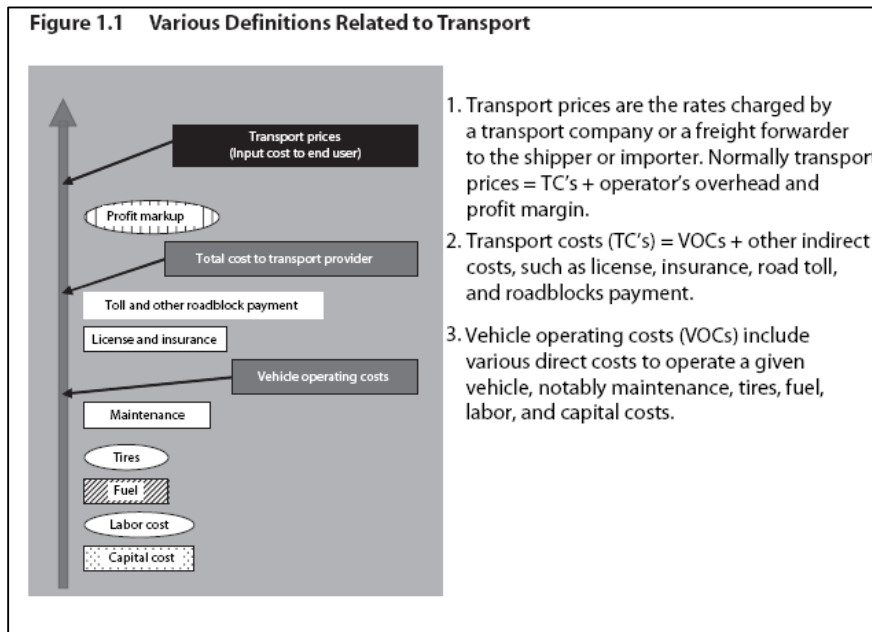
Figure 1.1 Various Definitions Related to Transport

Transport prices (Input cost to end user)

Profit markup

Total cost to transport provider

Toll and other roadblock payment

License and insurance

Vehicle operating costs

Maintenance

Tires

Fuel

Labor cost

Capital cost

1. Transport prices are the rates charged by a transport company or a freight forwarder to the shipper or importer. Normally transport prices = TC's + operator's overhead and profit margin.

2. Transport costs (TC's) = VOCs + other indirect costs, such as license, insurance, road toll, and roadblocks payment.

3. Vehicle operating costs (VOCs) include various direct costs to operate a given vehicle, notably maintenance, tires, fuel, labor, and capital costs.